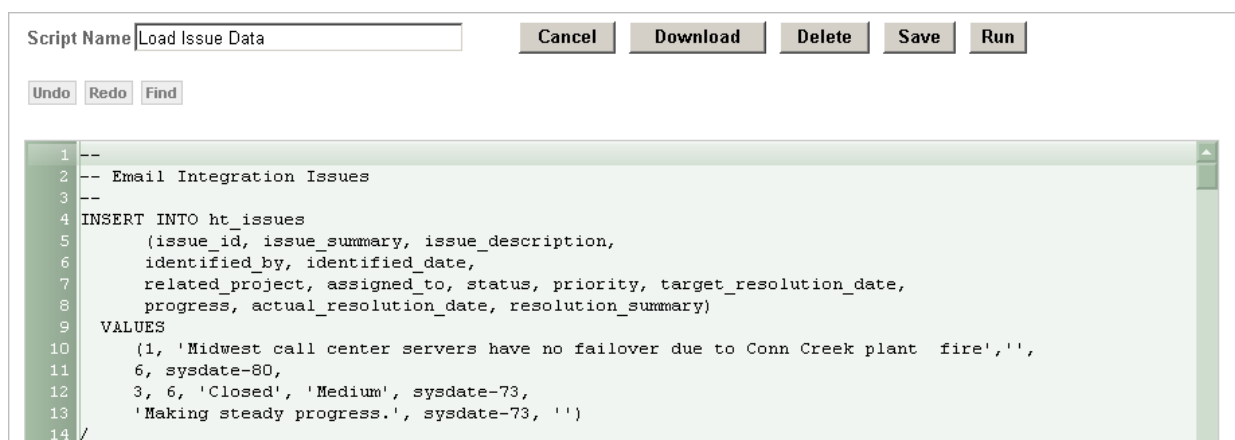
Script Name Load Issue Data

Cancel Download Delete Save Run

Undo Redo Find

1 --
2 -- Email Integration Issues
3 --
4 INSERT INTO ht_issues
5 (issue_id, issue_summary, issue_description,
6 identified_by, identified_date,
7 related_project, assigned_to, status, priority, target_resolution_date,
8 progress, actual_resolution_date, resolution_summary)
9 VALUES
10 (1, 'Midwest call center servers have no failover due to Conn Creek plant fire','',
11 6, sysdate-80,
12 3, 6, 'Closed', 'Medium', sysdate-73,
13 'Making steady progress.', sysdate-73, '')
14 /